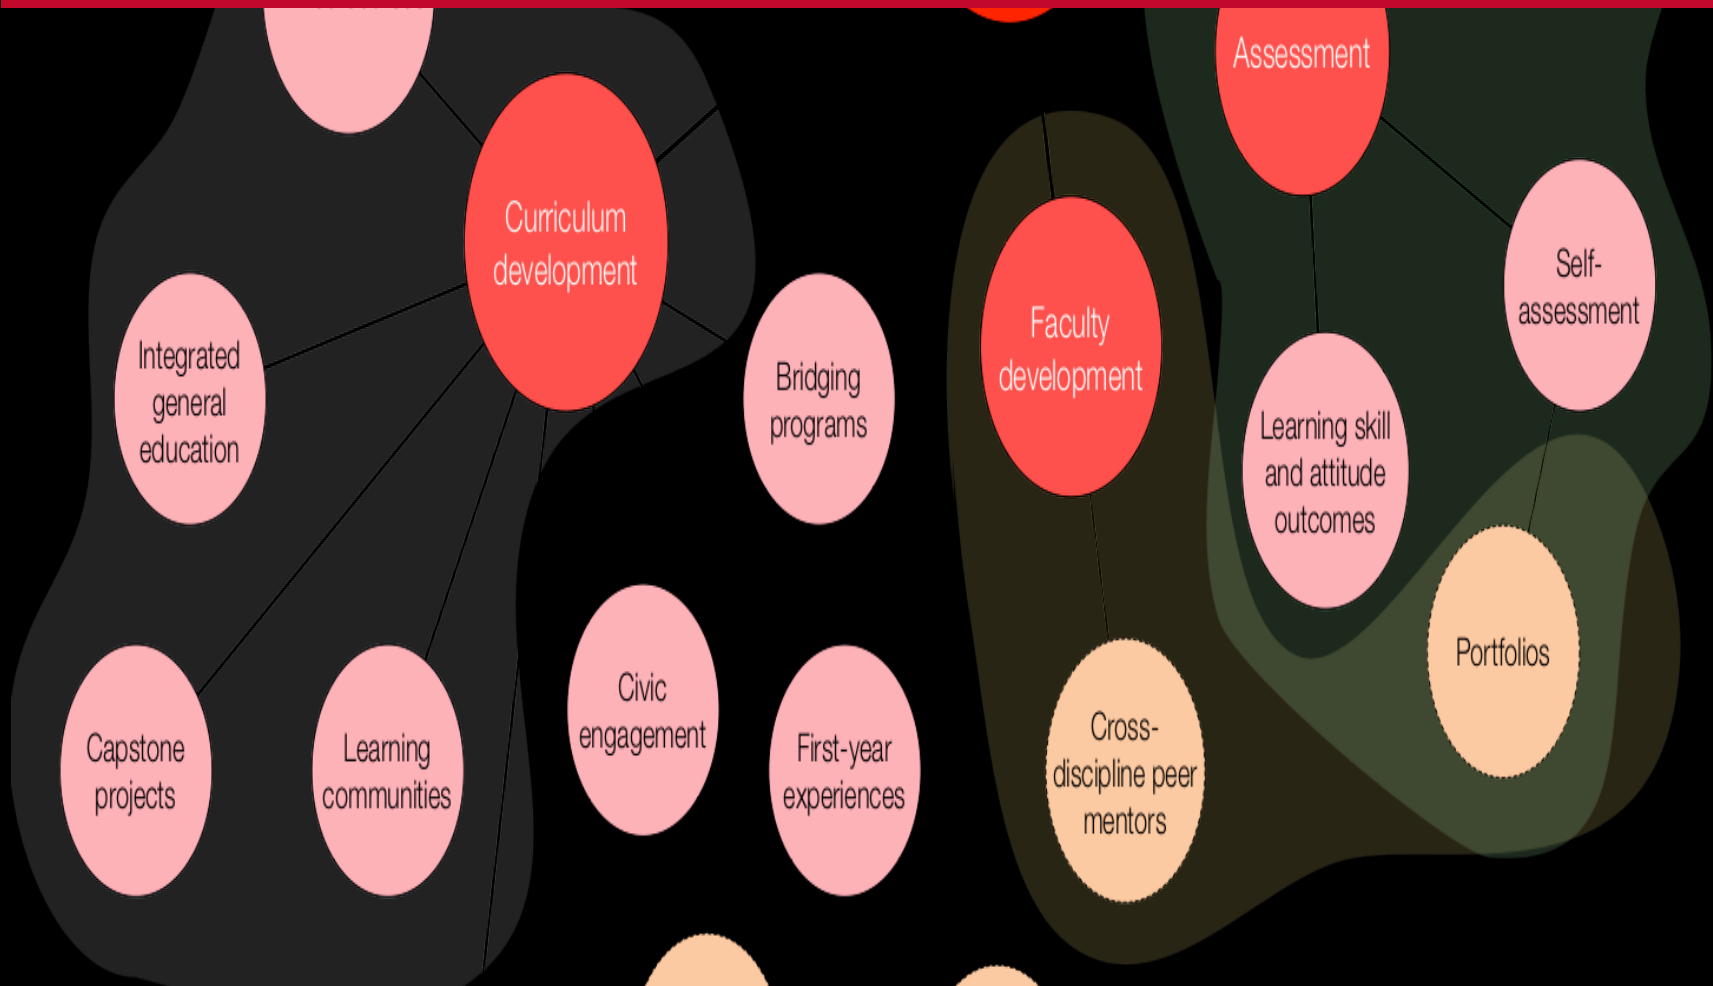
Curriculum development

Integrated general education

Capstone projects

Learning communities

Bridging programs

Civic engagement

First-year experiences

Faculty development

Cross-discipline peer mentors

Assessment

Self-assessment

Learning skill and attitude outcomes

Portfolios